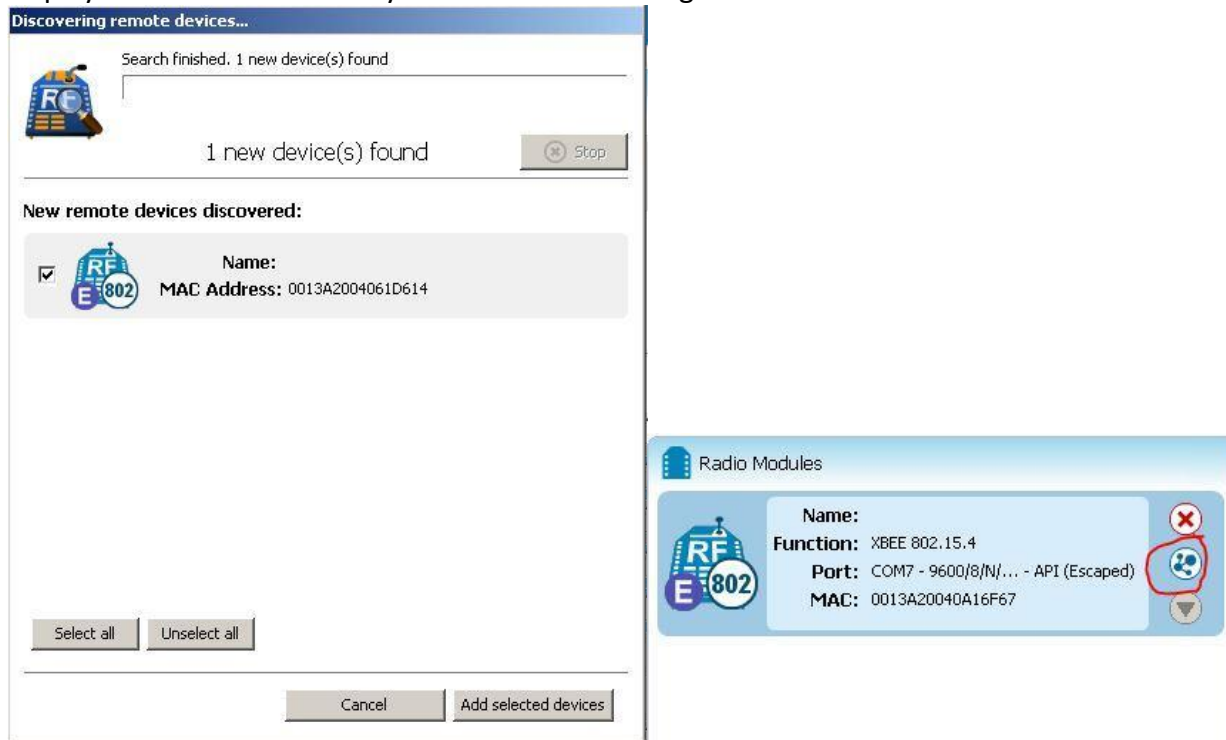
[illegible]

Discovering remote devices...

Search finished. 1 new device(s) found

1 new device(s) found

Stop

New remote devices discovered:

Name:
MAC Address: 0013A2004061D614

Select all

Unselect all

Cancel

Add selected devices

Radio Modules

Name:
Function: XBEE 802.15.4
Port: COM7 - 9600/8/N/... - API (Escaped)
MAC: 0013A20040A16F67